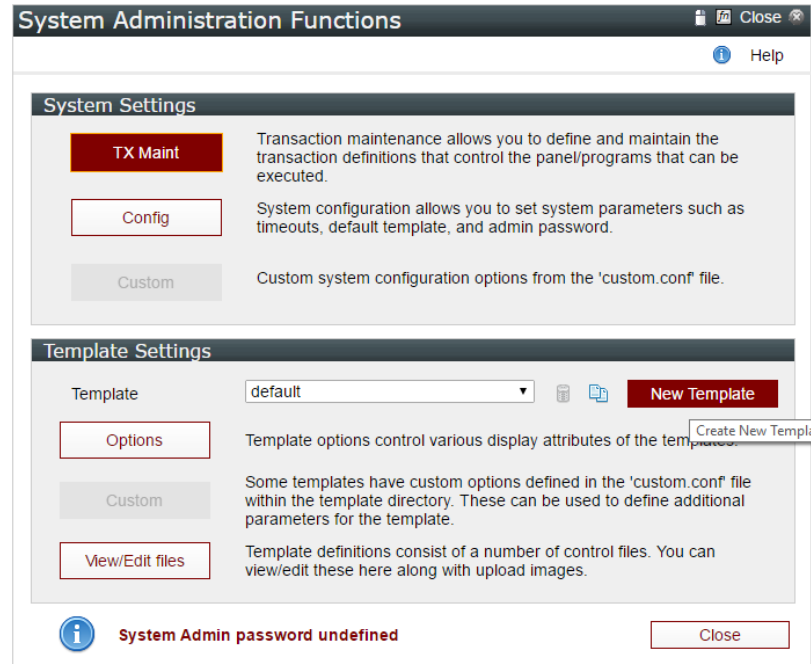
System Administration Functions

Close

Help

System Settings

TX Maint

Transaction maintenance allows you to define and maintain the transaction definitions that control the panel/programs that can be executed.

Config

System configuration allows you to set system parameters such as timeouts, default template, and admin password.

Custom

Custom system configuration options from the 'custom.conf' file.

Template Settings

Template

default

New Template

Options

Template options control various display attributes of the templates.

Create New Templa

Custom

Some templates have custom options defined in the 'custom.conf' file within the template directory. These can be used to define additional parameters for the template.

View/Edit files

Template definitions consist of a number of control files. You can view/edit these here along with upload images.

System Admin password undefined

Close